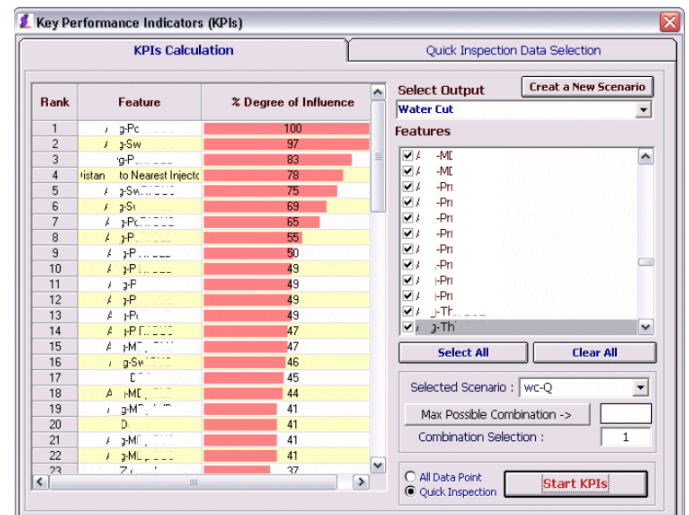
Key Performance Indicators (KPIs)

KPIs Calculation

Quick Inspection Data Selection

| Rank | Feature | % Degree of Influence |
|---|---|---|
| 1 | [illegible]g-Po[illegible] | 100 |
| 2 | A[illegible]g-Sw | 97 |
| 3 | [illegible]g-P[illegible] | 83 |
| 4 | istan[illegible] to Nearest Injecto | 78 |
| 5 | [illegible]g-Sw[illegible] | 75 |
| 6 | A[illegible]g-S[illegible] | 69 |
| 7 | A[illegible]g-Po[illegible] | 65 |
| 8 | A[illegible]g-P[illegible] | 55 |
| 9 | A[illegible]g-P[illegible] | 50 |
| 10 | A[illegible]g-P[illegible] | 49 |
| 11 | A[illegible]g-P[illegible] | 49 |
| 12 | A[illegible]g-P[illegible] | 49 |
| 13 | A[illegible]g-P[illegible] | 49 |
| 14 | A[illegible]g-P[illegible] | 47 |
| 15 | A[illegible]g-M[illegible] | 47 |
| 16 | A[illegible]g-Sw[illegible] | 46 |
| 17 | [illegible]D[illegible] | 45 |
| 18 | A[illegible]g-MD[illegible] | 44 |
| 19 | A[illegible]g-M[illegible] | 41 |
| 20 | D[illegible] | 41 |
| 21 | A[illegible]g-MD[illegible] | 41 |
| 22 | A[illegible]g-MD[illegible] | 41 |
| 23 | Z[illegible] | 37 |

Select Output

Creat a New Scenario

Water Cut

Features

A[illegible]-MD
A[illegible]-MD
A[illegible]-Pr
A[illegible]-Pr
A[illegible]-Pr
A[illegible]-Pr
A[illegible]-Pr
A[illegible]-Pr
A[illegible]-Pr
A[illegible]-Pr
A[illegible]-Pr
A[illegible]-Th
A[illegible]-Th

Select All

Clear All

Selected Scenario : wc-Q

Max Possible Combination ->

Combination Selection : 1

All Data Point

Quick Inspection

Start KPIs